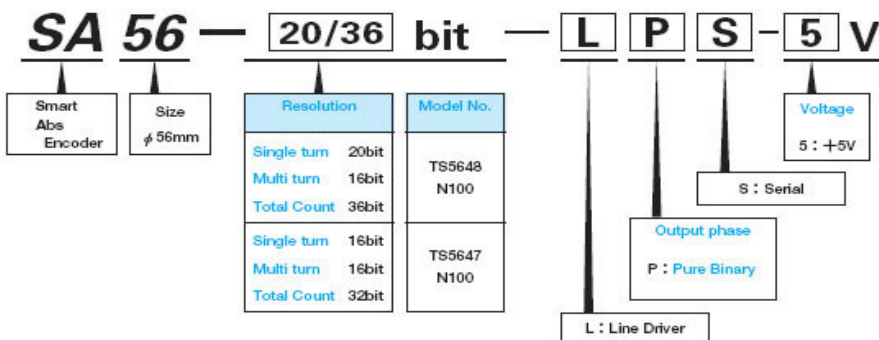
SA 56 — 20/36 bit — L P S - 5 V

Smart Abs Encoder

Size $\phi$ 56mm

| Resolution | Model No. |
|---|---|
| Single turn 20bit<br>Multi turn 16bit<br>Total Count 36bit | TS5648 N100 |
| Single turn 16bit<br>Multi turn 16bit<br>Total Count 32bit | TS5647 N100 |

Voltage
5 : +5V

S : Serial

Output phase
P : Pure Binary

L : Line Driver